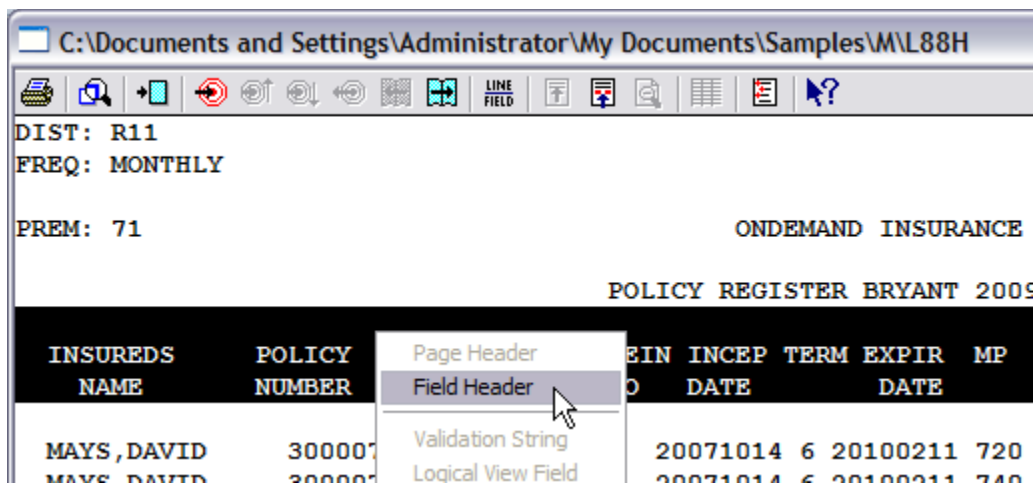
C:\Documents and Settings\Administrator\My Documents\Samples\M\L88H

LINE FIELD

DIST: R11
FREQ: MONTHLY

PREM: 71 ONDEMAND INSURANCE

POLICY REGISTER BRYANT 2009

INSUREDS NAME | POLICY NUMBER | EIN O | INCEP DATE | TERM | EXPIR DATE | MP

Page Header
Field Header
Validation String
Logical View Field

MAYS,DAVID 30000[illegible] 20071014 6 20100211 720
MAYS,DAVID 30000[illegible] 20071014 6 20100211 740